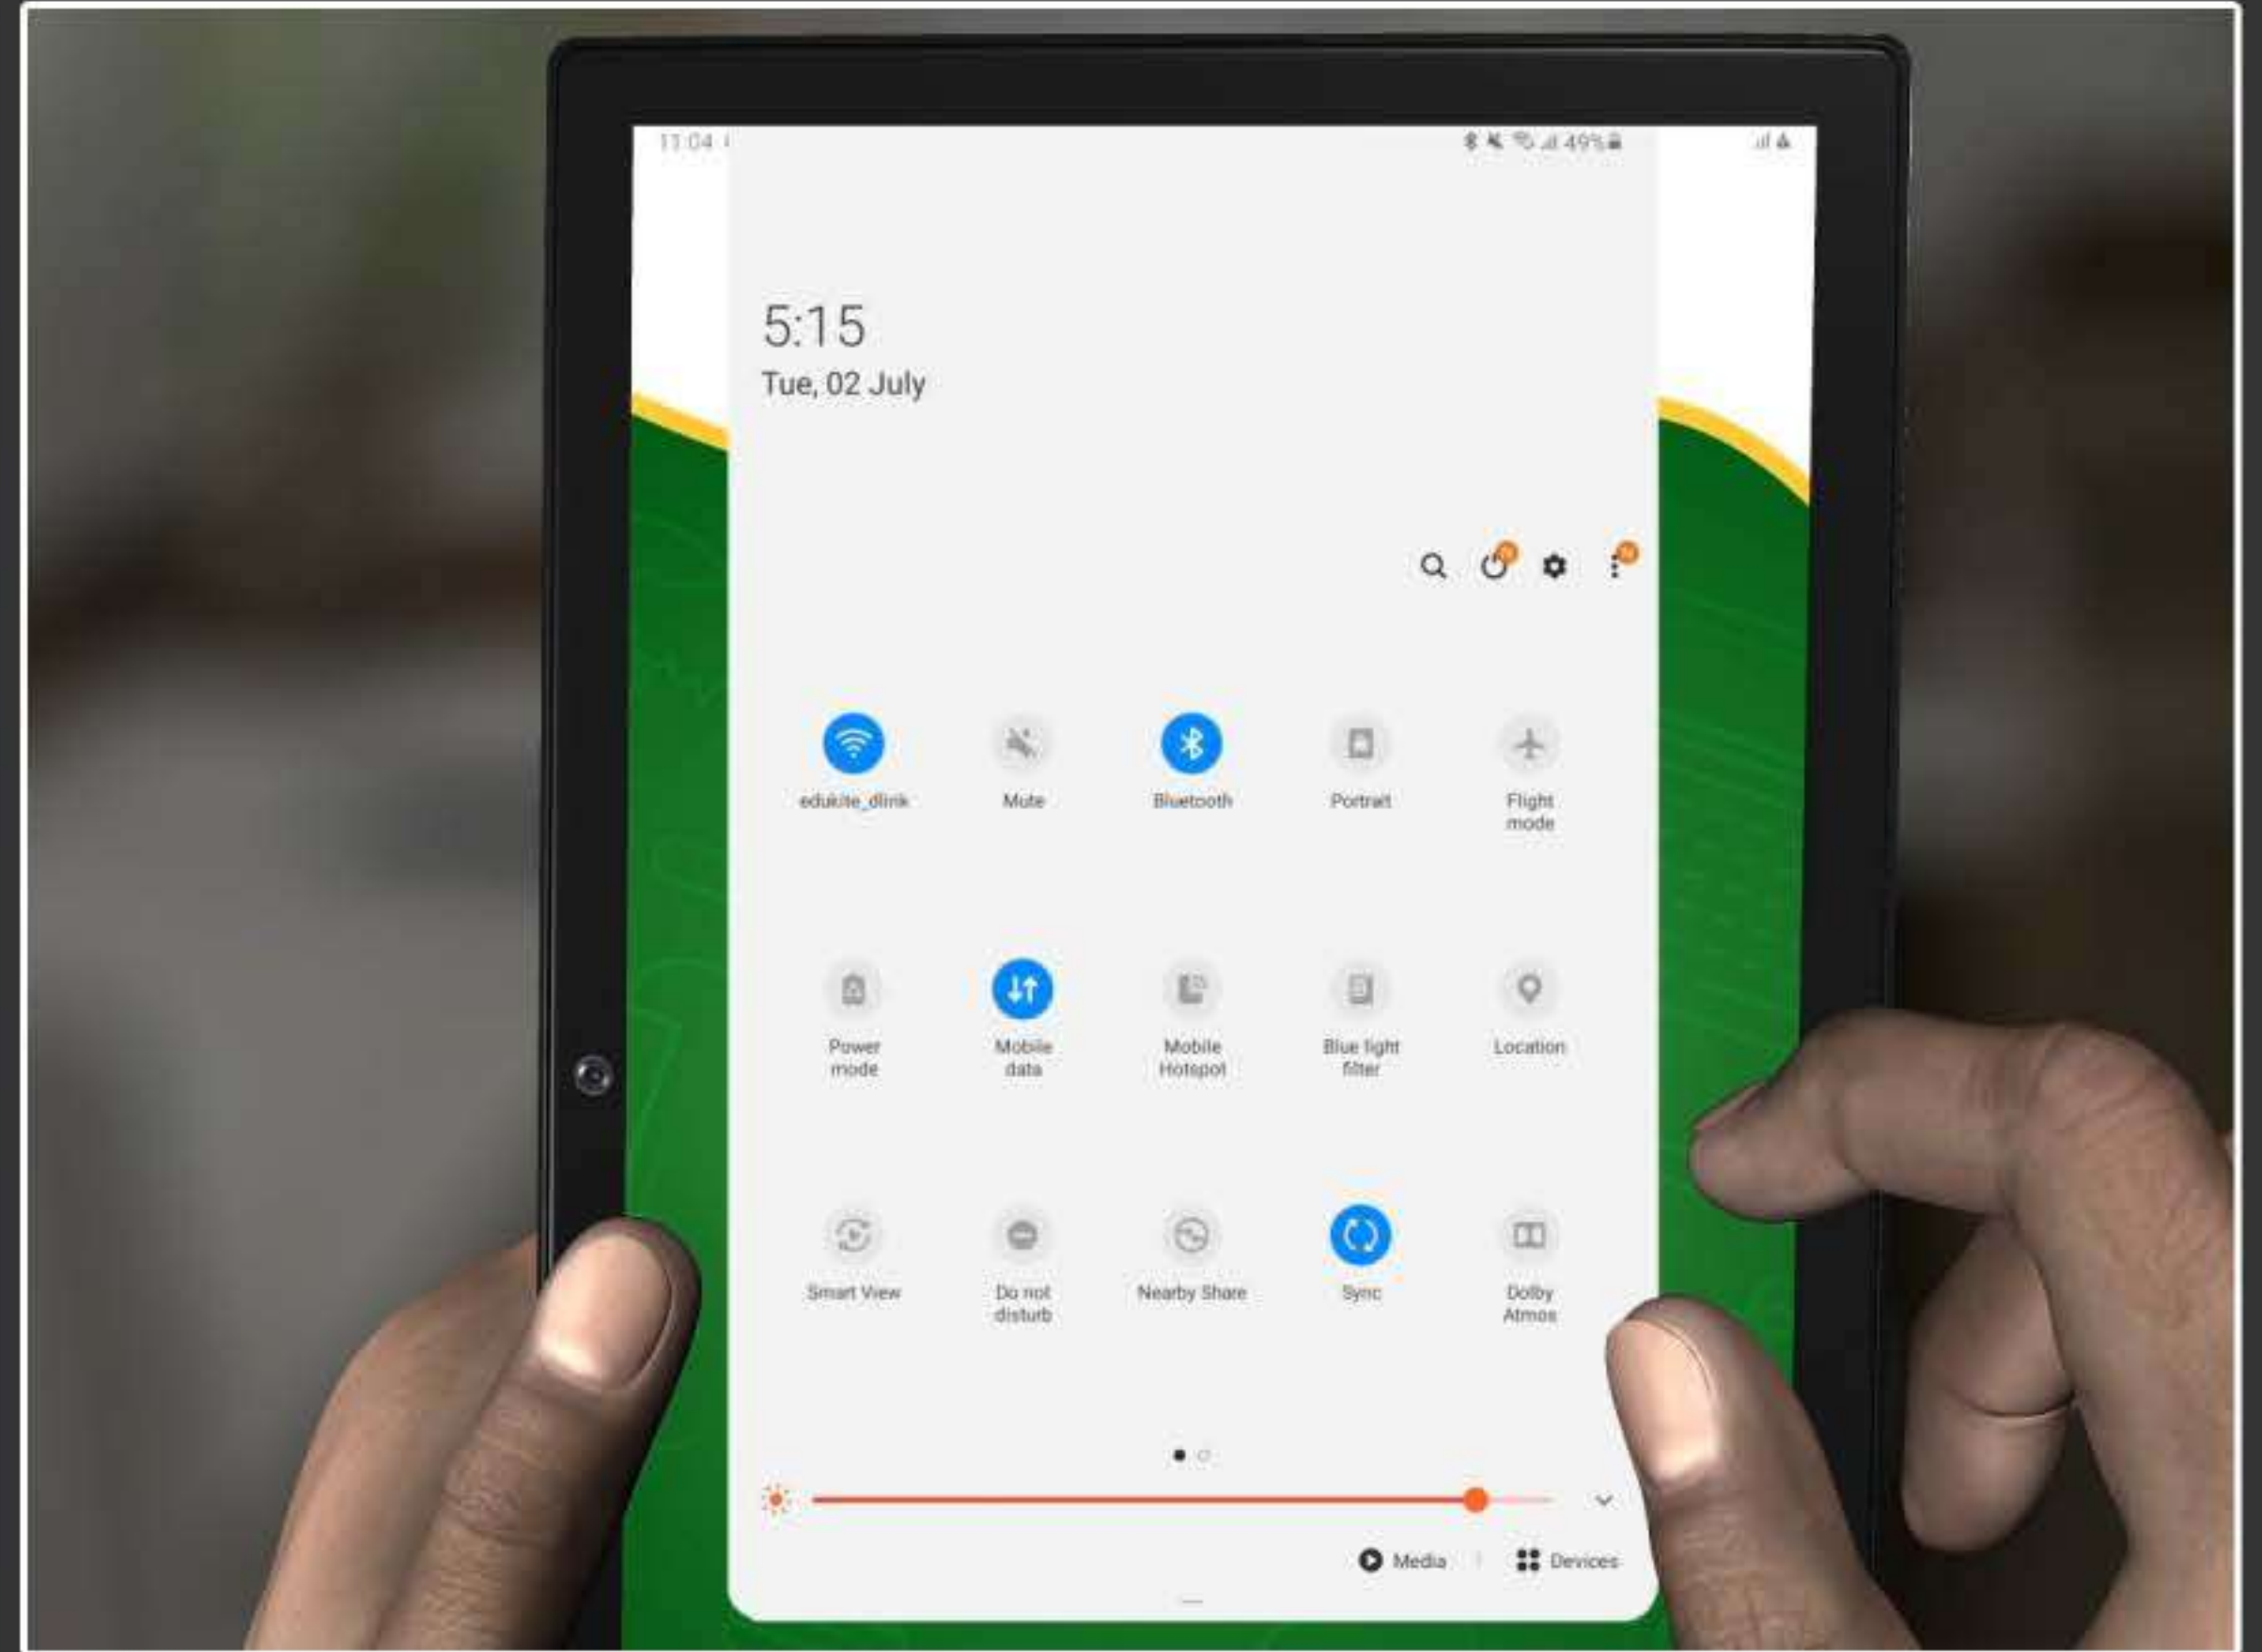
11:04

49%

5:15
Tue, 02 July

edukite_dlink

Mute

Bluetooth

Portrait

Flight mode

Power mode

Mobile data

Mobile Hotspot

Blue light filter

Location

Smart View

Do not disturb

Nearby Share

Sync

Dolby Atmos

Media

Devices